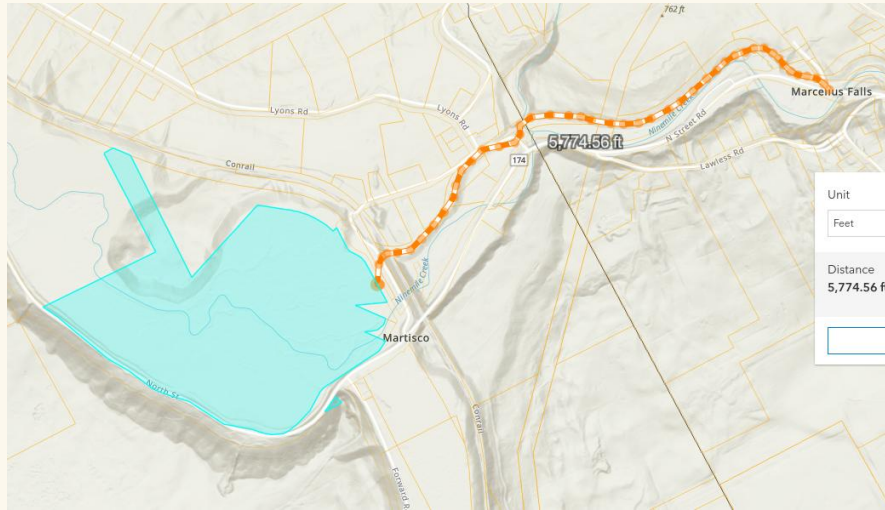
762 ft

Lyons Rd

Lyons Rd

Conrail

174

5,774.56 ft

Marcellus Falls

Nine Mile Creek

N Street Rd

Lawless Rd

Ninemile Creek

Martisco

North St

Conrail

Forward R

Unit

Feet

Distance

5,774.56 f